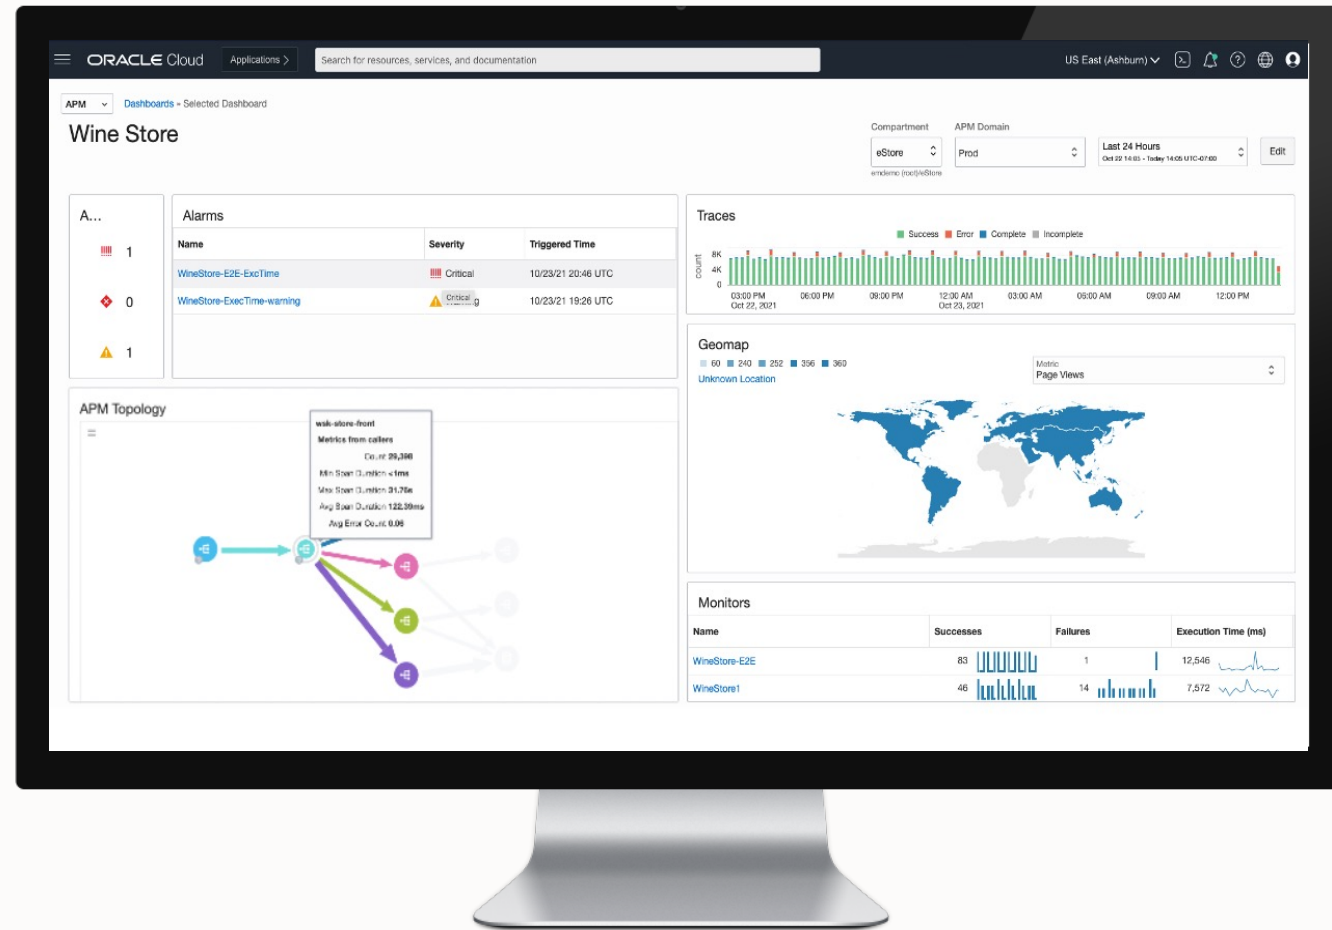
ORACLE Cloud Applications Search for resources, services, and documentation US East (Ashburn)

APM Dashboards » Selected Dashboard

Wine Store

Compartment eStore emdemo (root)/eStore
APM Domain Prod
Last 24 Hours Oct 22 14:05 - Today 14:05 UTC-07:00
Edit

A...
1
0
1

Alarms

| Name | Severity | Triggered Time |
|---|---|---|
| WineStore-E2E-ExcTime | Critical | 10/23/21 20:46 UTC |
| WineStore-ExecTime-warning | Critical g | 10/23/21 19:26 UTC |

Traces

Success Error Complete Incomplete

8K 4K 0 count

03:00 PM Oct 22, 2021 06:00 PM 09:00 PM 12:00 AM Oct 23, 2021 03:00 AM 06:00 AM 09:00 AM 12:00 PM

Geomap

60 240 252 356 360

Unknown Location

Metric Page Views

APM Topology

wsk-store-front
Metrics from callers
Count 29,398
Min Span Duration <1ms
Max Span Duration 31.76s
Avg Span Duration 122.39ms
Avg Error Count 0.06

Monitors

| Name | Successes | Failures | Execution Time (ms) |
|---|---|---|---|
| WineStore-E2E | 83 | 1 | 12,546 |
| WineStore1 | 46 | 14 | 7,572 |